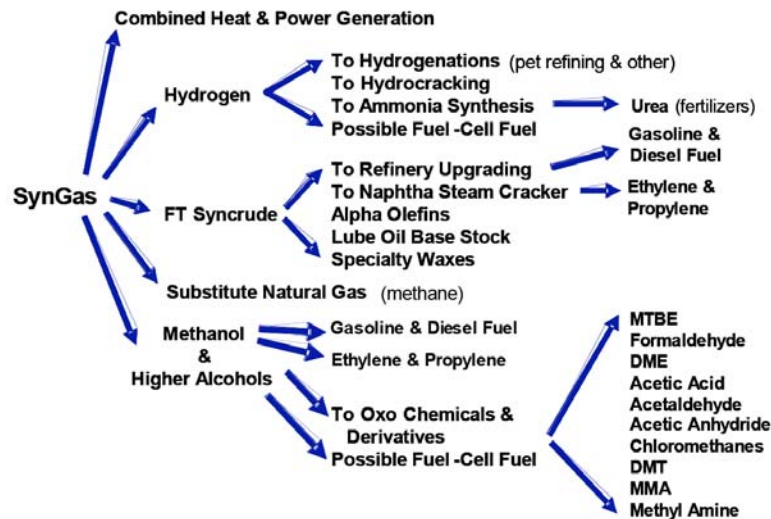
Combined Heat & Power Generation

SynGas

Hydrogen

To Hydrogenations (pet refining & other)
To Hydrocracking
To Ammonia Synthesis
Possible Fuel -Cell Fuel

Urea (fertilizers)

FT Syncrude

To Refinery Upgrading
To Naphtha Steam Cracker
Alpha Olefins
Lube Oil Base Stock
Specialty Waxes

Gasoline & Diesel Fuel

Ethylene & Propylene

Substitute Natural Gas (methane)

Methanol & Higher Alcohols

Gasoline & Diesel Fuel
Ethylene & Propylene

To Oxo Chemicals & Derivatives
Possible Fuel -Cell Fuel

MTBE
Formaldehyde
DME
Acetic Acid
Acetaldehyde
Acetic Anhydride
Chloromethanes
DMT
MMA
Methyl Amine